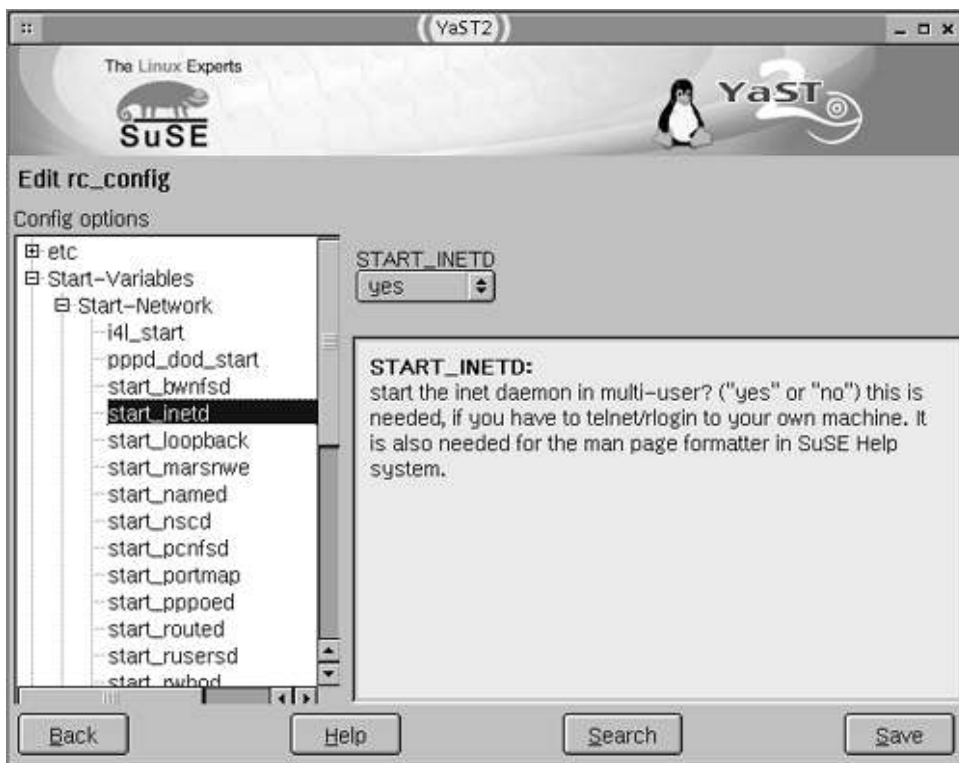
YaST2

The Linux Experts

SuSE

YaST 2

Edit rc_config

Config options

etc
Start-Variables
Start-Network
i4l_start
pppd_dod_start
start_bwnfsd
start_inetd
start_loopback
start_marsnwe
start_named
start_nscd
start_pcnfsd
start_portmap
start_pppoed
start_routed
start_rusersd
start_rwhod

START_INETD
yes

START_INETD:
start the inet daemon in multi-user? ("yes" or "no") this is needed, if you have to telnet/rlogin to your own machine. It is also needed for the man page formatter in SuSE Help system.

Back

Help

Search

Save